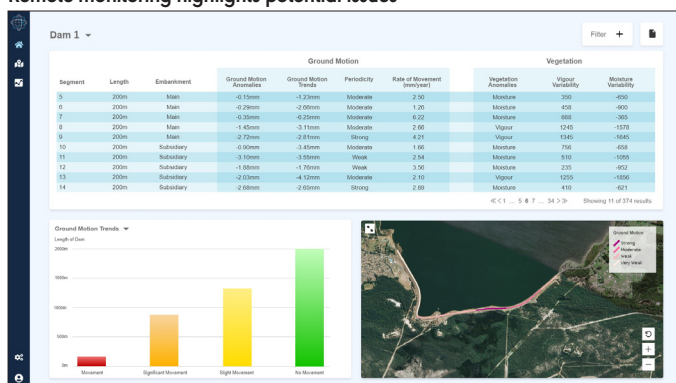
Remote monitoring highlights potential issues

Dam 1 ▾

Filter +

| Segment | Length | Embankment | Ground Motion Anomalies | Ground Motion Trends | Periodicity | Rate of Movement (mm/year) | Vegetation Anomalies | Vigour Variability | Moisture Variability |
|---|---|---|---|---|---|---|---|---|---|
| 5 | 200m | Main | -0.15mm | -1.23mm | Moderate | 2.50 | Moisture | 350 | -650 |
| 6 | 200m | Main | -0.29mm | -2.66mm | Moderate | 1.26 | Moisture | 458 | -900 |
| 7 | 200m | Main | -0.35mm | -0.25mm | Moderate | 6.22 | Moisture | 668 | -365 |
| 8 | 200m | Main | -1.45mm | -3.11mm | Moderate | 2.66 | Vigour | 1245 | -1578 |
| 9 | 200m | Main | -2.72mm | -2.81mm | Strong | 4.21 | Vigour | 1345 | -1645 |
| 10 | 200m | Subsidiary | -0.90mm | -3.45mm | Moderate | 1.66 | Moisture | 756 | -658 |
| 11 | 200m | Subsidiary | -3.10mm | -3.55mm | Weak | 2.54 | Moisture | 510 | -1055 |
| 12 | 200m | Subsidiary | -1.88mm | -1.76mm | Weak | 3.56 | Moisture | 235 | -952 |
| 13 | 200m | Subsidiary | -2.03mm | -4.12mm | Moderate | 2.10 | Vigour | 1255 | -1856 |
| 14 | 200m | Subsidiary | -2.68mm | -2.65mm | Strong | 2.69 | Moisture | 410 | -621 |

Ground Motion
Vegetation

≪ ‹ 1 ... 5 6 7 ... 34 › ≫   Showing 11 of 374 results

Ground Motion Trends ▾
Length of Dam
2000m
1500m
1000m
500m
0m
Movement
Significant Movement
Slight Movement
No Movement

Ground Motion
Strong
Moderate
Weak
Very Weak